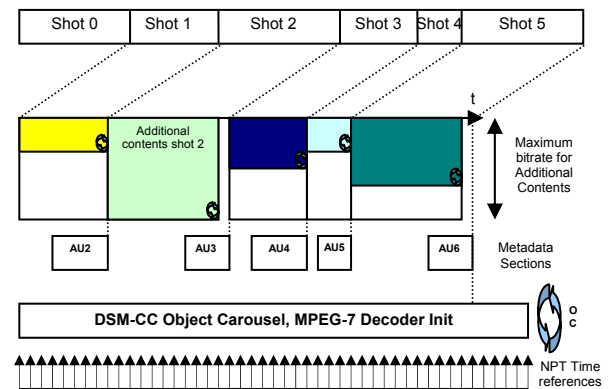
Shot 0
Shot 1
Shot 2
Shot 3
Shot 4
Shot 5

t

Additional contents shot 2

Maximum bitrate for Additional Contents

AU2
AU3
AU4
AU5
AU6

Metadata Sections

DSM-CC Object Carousel, MPEG-7 Decoder Init

o c

NPT Time references